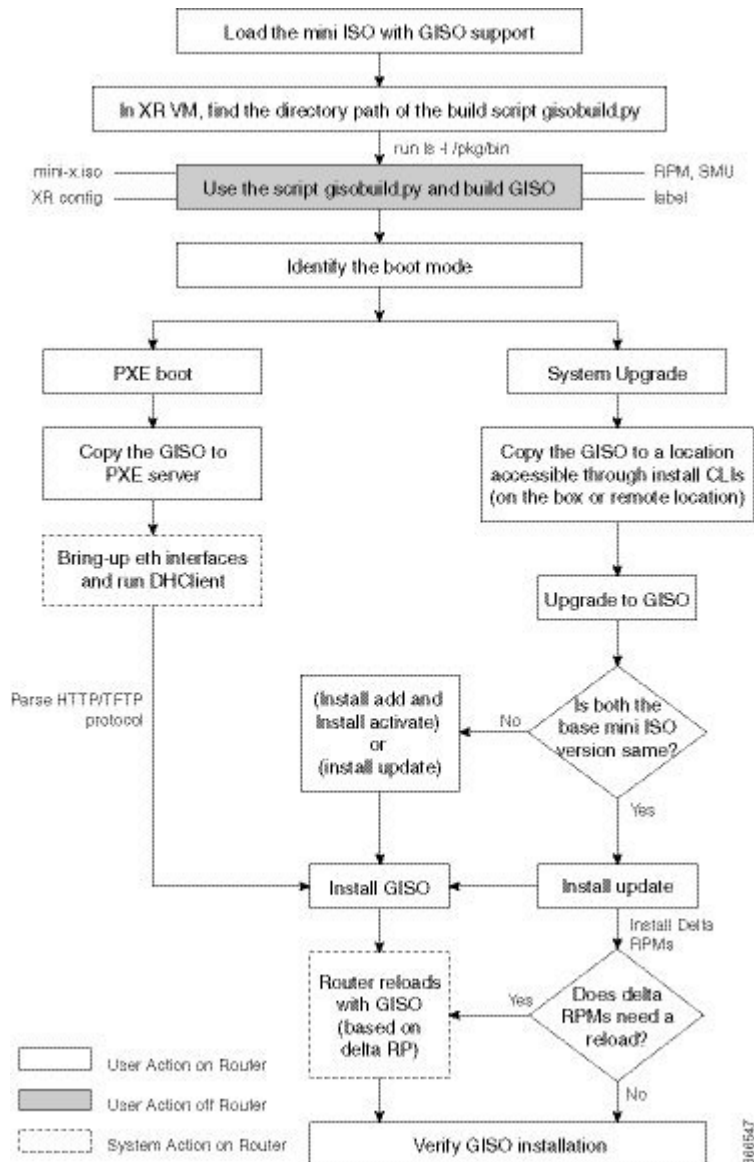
Load the mini ISO with GISO support

In XR VM, find the directory path of the build script gisobuild.py

run ls -l /pkg/bin

mini-x.iso

XR config

Use the script gisobuild.py and build GISO

RPM, SMU

label

Identify the boot mode

PXE boot

System Upgrade

Copy the GISO to PXE server

Copy the GISO to a location accessible through install CLIs (on the box or remote location)

Bring-up eth interfaces and run DHClient

Upgrade to GISO

Parse HTTP/TFTP protocol

(Install add and Install activate) or (install update)

No

Is both the base mini ISO version same?

Yes

Install GISO

Install update

Install Delta RPMs

Router reloads with GISO (based on delta RP)

Yes

Does delta RPMs need a reload?

No

User Action on Router

User Action off Router

System Action on Router

Verify GISO installation

366547